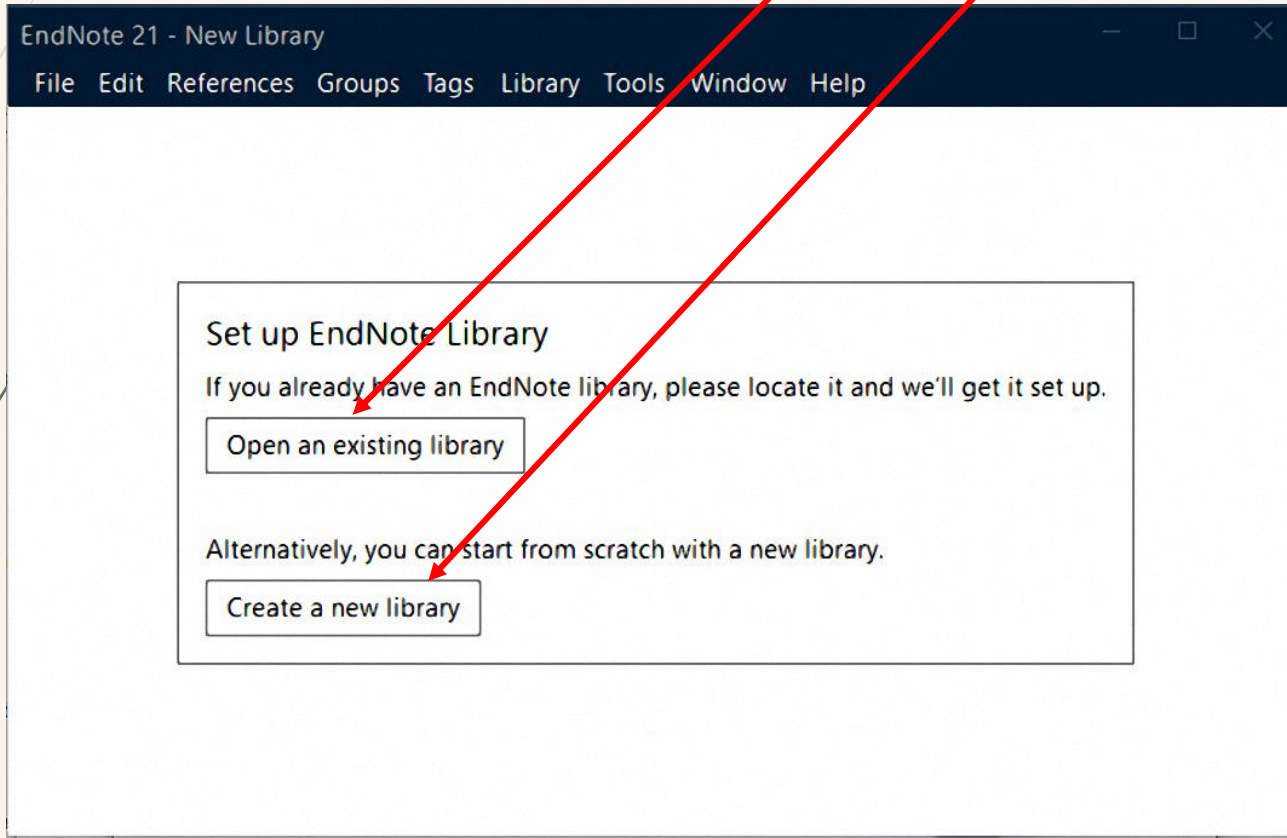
EndNote 21 - New Library

File Edit References Groups Tags Library Tools Window Help

Set up EndNote Library

If you already have an EndNote library, please locate it and we'll get it set up.

Open an existing library

Alternatively, you can start from scratch with a new library.

Create a new library